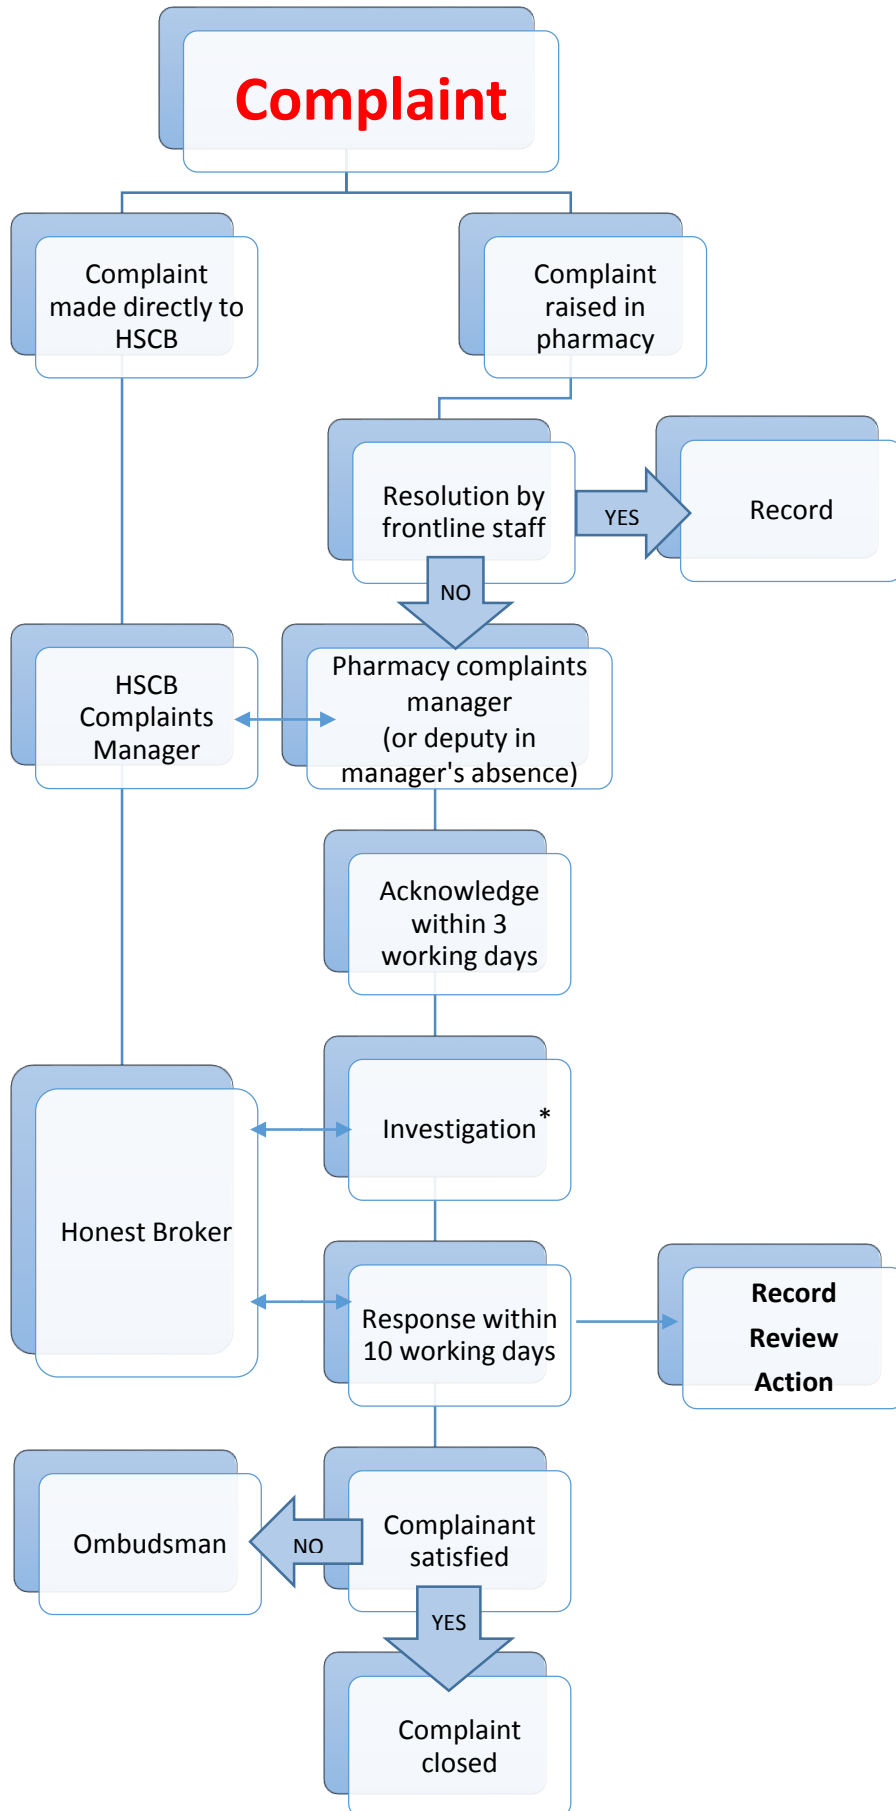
Complaint

Complaint made directly to HSCB

Complaint raised in pharmacy

Resolution by frontline staff

YES

Record

NO

HSCB Complaints Manager

Pharmacy complaints manager (or deputy in manager's absence)

Acknowledge within 3 working days

Investigation*

Honest Broker

Response within 10 working days

Record
Review
Action

Ombudsman

NO

Complainant satisfied

YES

Complaint closed